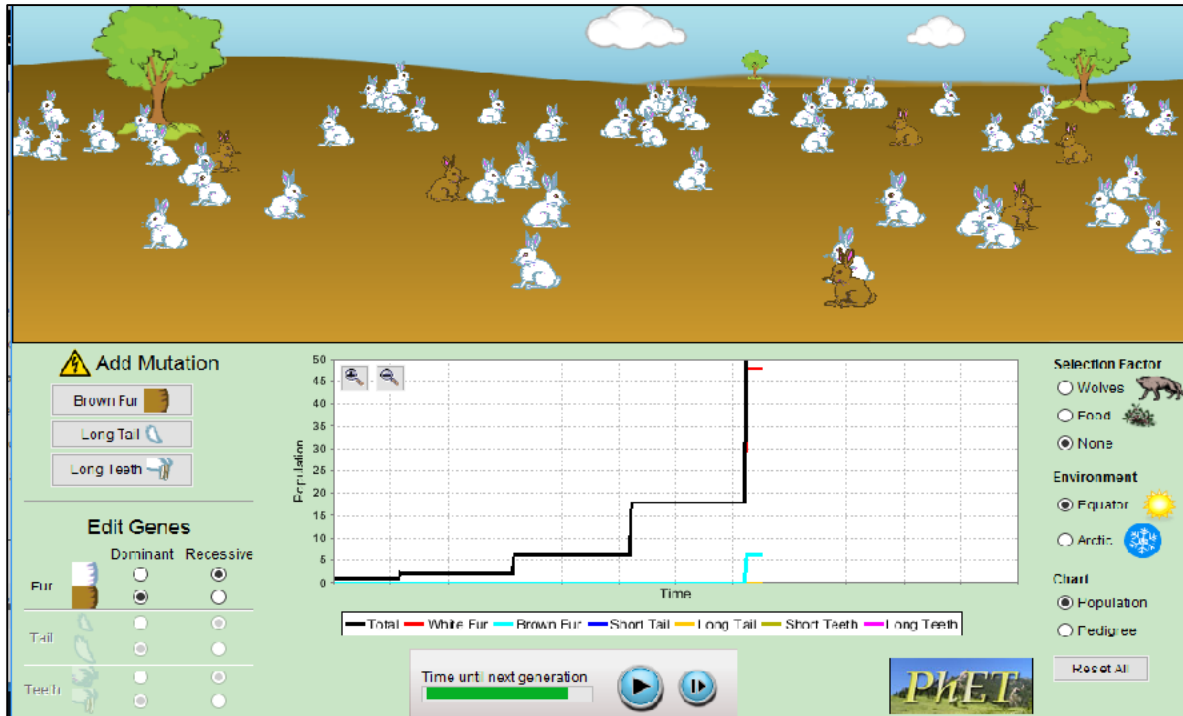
Add Mutation

Brown Fur

Long Tail

Long Teeth

Edit Genes

Dominant Recessive

Fur

Tail

Teeth

50
45
40
35
30
25
20
15
10
5
0

Population

Time

Total White Fur Brown Fur Short Tail Long Tail Short Teeth Long Teeth

Time until next generation

Selection Factor

Wolves

Food

None

Environment

Equator

Arctic

Chart

Population

Pedigree

Reset All

PhET